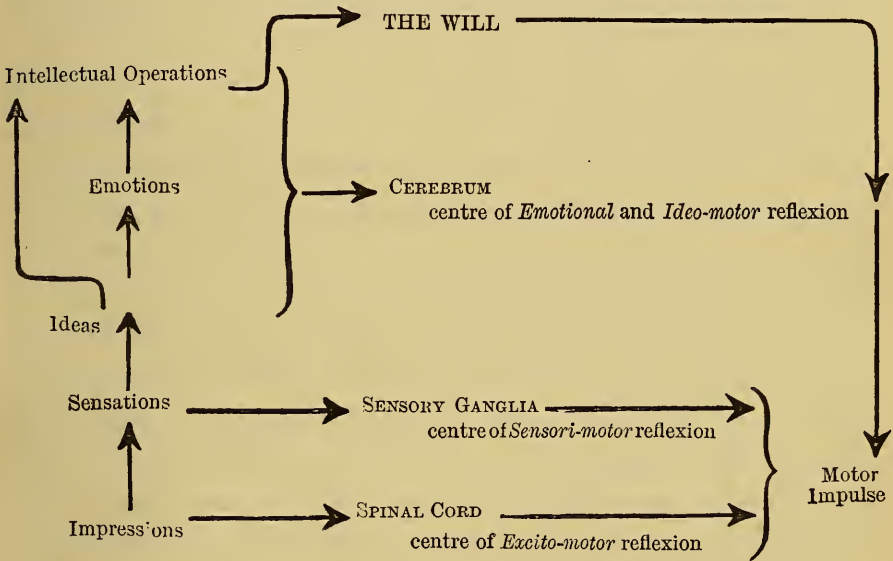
THE WILL

Intellectual Operations

Emotions

CEREBRUM
centre of *Emotional* and *Ideo-motor* reflexion

Ideas

Sensations

SENSORY GANGLIA
centre of *Sensori-motor* reflexion

Motor Impulse

Impressions

SPINAL CORD
centre of *Excito-motor* reflexion